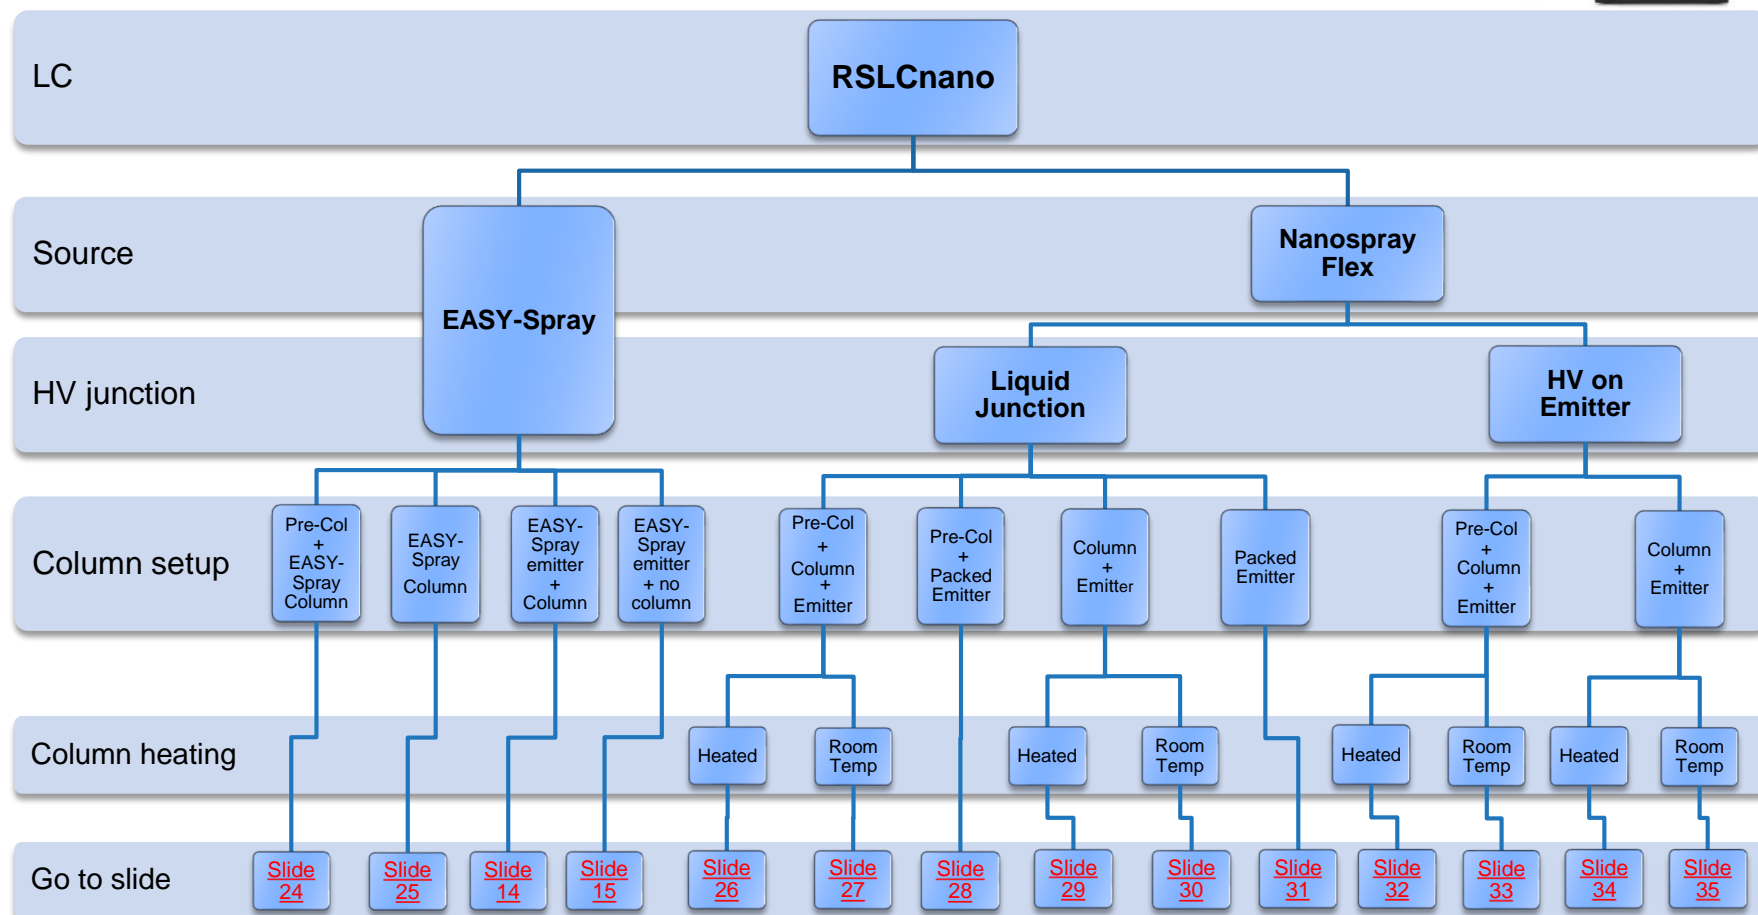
LC

RSLCnano

Source

EASY-Spray

Nanospray Flex

HV junction

Liquid Junction

HV on Emitter

Column setup

Pre-Col + EASY-Spray Column

EASY-Spray Column

EASY-Spray emitter + Column

EASY-Spray emitter + no column

Pre-Col + Column + Emitter

Pre-Col + Packed Emitter

Column + Emitter

Packed Emitter

Pre-Col + Column + Emitter

Column + Emitter

Column heating

Heated

Room Temp

Heated

Room Temp

Heated

Room Temp

Heated

Room Temp

Go to slide

Slide 24

Slide 25

Slide 14

Slide 15

Slide 26

Slide 27

Slide 28

Slide 29

Slide 30

Slide 31

Slide 32

Slide 33

Slide 34

Slide 35